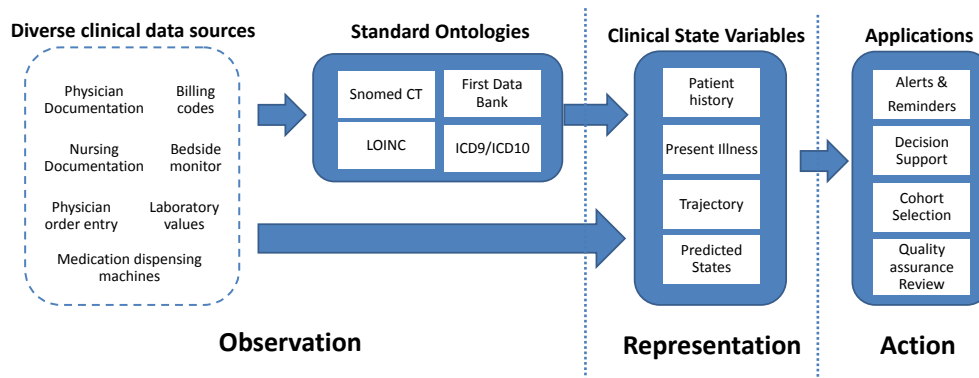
Diverse clinical data sources

Physician Documentation

Billing codes

Nursing Documentation

Bedside monitor

Physician order entry

Laboratory values

Medication dispensing machines

Standard Ontologies

Snomed CT

First Data Bank

LOINC

ICD9/ICD10

Clinical State Variables

Patient history

Present Illness

Trajectory

Predicted States

Applications

Alerts & Reminders

Decision Support

Cohort Selection

Quality assurance Review

Observation

Representation

Action